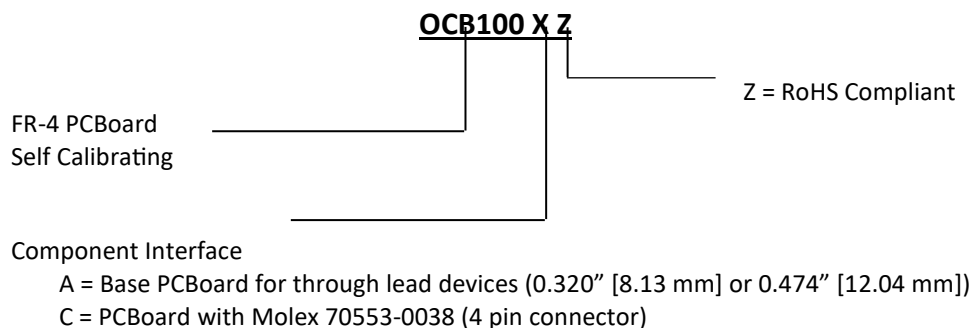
OCB100 X Z

Z = RoHS Compliant

FR-4 PCBoard
Self Calibrating

Component Interface
A = Base PCBoard for through lead devices (0.320” [8.13 mm] or 0.474” [12.04 mm])
C = PCBoard with Molex 70553-0038 (4 pin connector)